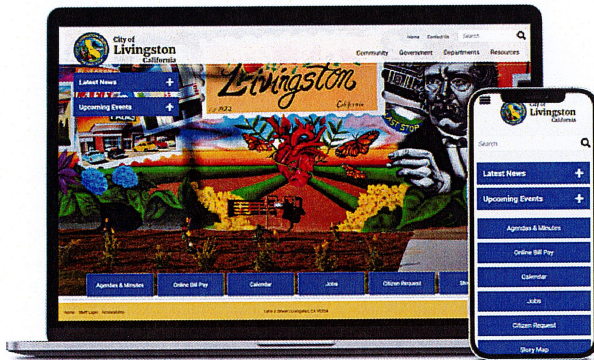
City of
Livingston
California

Home Contact Us Search

Community Government Departments Resources

Latest News +
Upcoming Events +

Livingston
Est. 1922
California

Agendas & Minutes
Online Bill Pay
Calendar
Jobs
Citizen Request
Sto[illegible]

Home Staff Login Accessibility
1416 C Street Livingston, CA 95334

City of
Livingston
California

Search

Latest News +
Upcoming Events +

Agendas & Minutes
Online Bill Pay
Calendar
Jobs
Citizen Request
Story Map